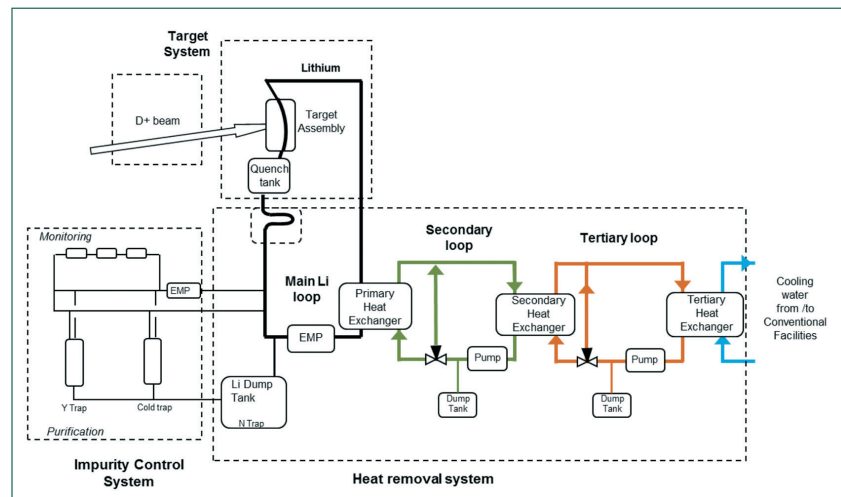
Target System

Lithium

D+ beam

Target Assembly

Quench tank

Monitoring

EMP

Main Li loop

Secondary loop

Tertiary loop

Primary Heat Exchanger

Secondary Heat Exchanger

Tertiary Heat Exchanger

Cooling water from /to Conventional Facilities

EMP

Pump

Pump

Li Dump Tank

N Trap

Dump Tank

Dump Tank

Y Trap

Cold trap

Purification

Impurity Control System

Heat removal system